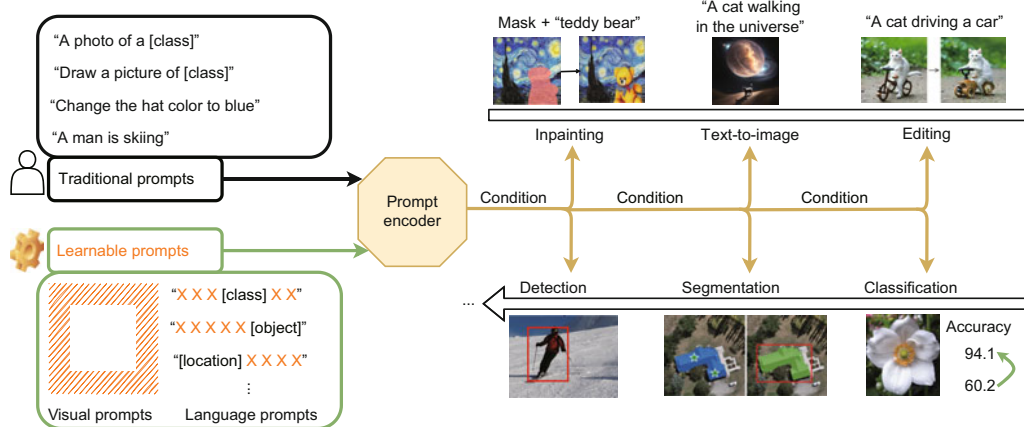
"A photo of a [class]"

"Draw a picture of [class]"

"Change the hat color to blue"

"A man is skiing"

Traditional prompts

Learnable prompts

"X X X [class] X X"

"X X X X X [object]"

"[location] X X X X"

⋮

Visual prompts

Language prompts

Prompt encoder

Mask + "teddy bear"

"A cat walking in the universe"

"A cat driving a car"

Inpainting

Text-to-image

Editing

Condition

Condition

Condition

...

Detection

Segmentation

Classification

Accuracy

94.1

60.2